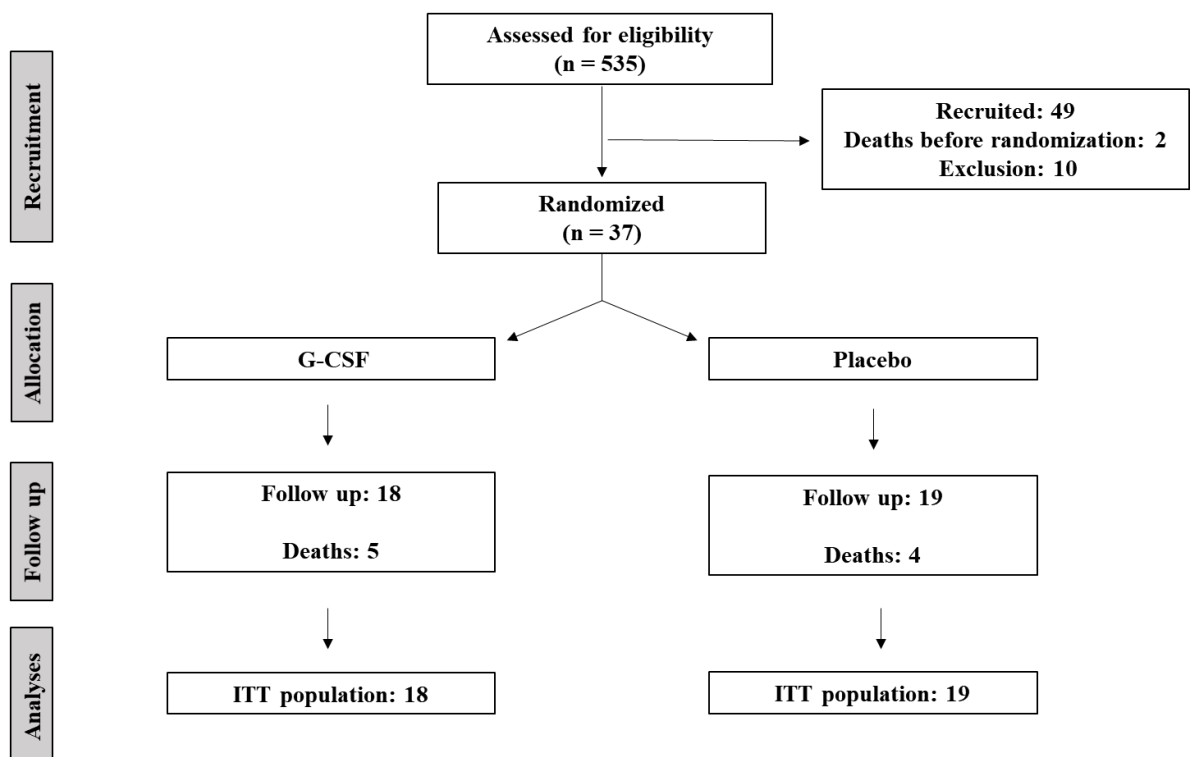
Recruitment

Assessed for eligibility
(n = 535)

Recruited: 49
Deaths before randomization: 2
Exclusion: 10

Randomized
(n = 37)

Allocation

G-CSF

Placebo

Follow up

Follow up: 18

Deaths: 5

Follow up: 19

Deaths: 4

Analyses

ITT population: 18

ITT population: 19